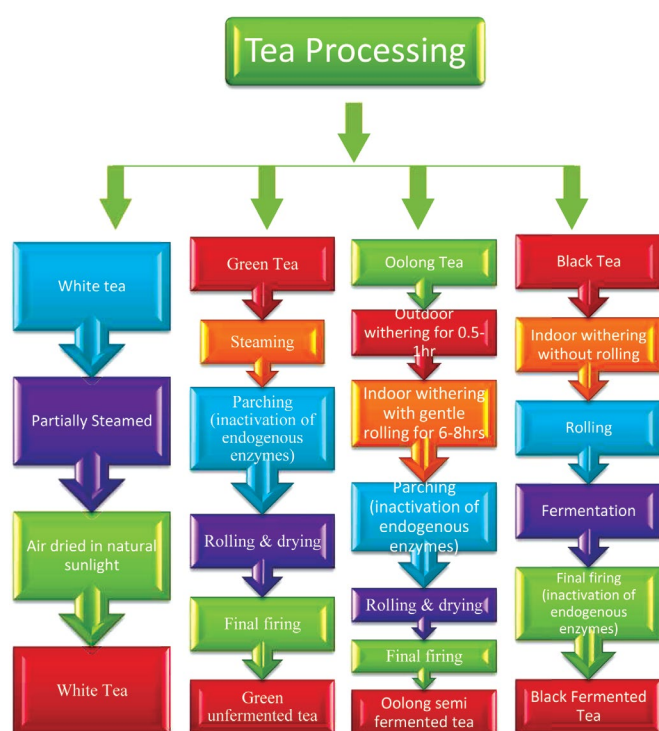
Tea Processing

White tea

Partially Steamed

Air dried in natural sunlight

White Tea

Green Tea

Steaming

Parching (inactivation of endogenous enzymes)

Rolling & drying

Final firing

Green unfermented tea

Oolong Tea

Outdoor withering for 0.5-1hr

Indoor withering with gentle rolling for 6-8hrs

Parching (inactivation of endogenous enzymes)

Rolling & drying

Final firing

Oolong semi fermented tea

Black Tea

Indoor withering without rolling

Rolling

Fermentation

Final firing (inactivation of endogenous enzymes)

Black Fermented Tea